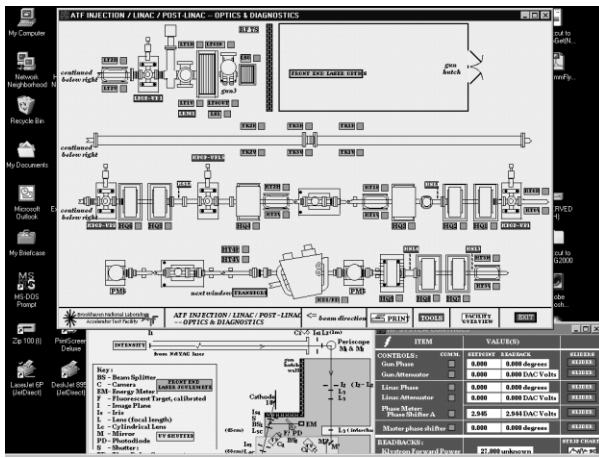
ATF INJECTION / LINAC / POST-LINAC -- OPTICS & DIAGNOSTICS

My Computer
Network Neighborhood
Recycle Bin
My Documents
Microsoft Outlook
My Briefcase
MS-DOS Prompt
Zip 100 (I:)
PrintScreen Deluxe
LaserJet 6P (JetDirect)
DeskJet 895 (JetDirect)

RF YS
FRONT END LASER SYSTEM
gun hutch
continued below right
continued below right
continued below right
gun3
PMS
next window
beam direction
PRINT
TOOLS
FACILITY OVERVIEW
EXIT
Brookhaven National Laboratory Accelerator Test Facility
ATF INJECTION / LINAC / POST-LINAC --OPTICS & DIAGNOSTICS

INTENSITY
from Nd:YAG laser
Periscope M & M
Key:
BS - Beam Splitter
C - Camera
EM - Energy Meter
F - Fluorescent Target, calibrated
I - Image Plane
Is - Iris
L - Lens (focal length)
Lc - Cylindrical Lens
M - Mirror
PD - Photodiode
S - Shutter
FRONT END LASER JOULEMETE
UV SHUTTER
Cathode
EM
PD

ITEM
VALUE(S)
CONTROLS:
COMM.
SETPOINT
READBACK
SLIDERS
Gun Phase
0.000
0.000 degrees
SLIDER
Gun Attenuator
0.000
0.000 DAC Volts
SLIDER
Linac Phase
0.000
0.000 degrees
SLIDER
Linac Attenuator
0.000
0.000 DAC Volts
SLIDER
Phase Meter: Phase Shifter A
2.945
2.944 DAC Volts
SLIDER
Master phase shifter
0.000
0.000 degrees
SLIDER
READBACKS:
STRIP CHART
Klystron Forward Power
27.000 unknown